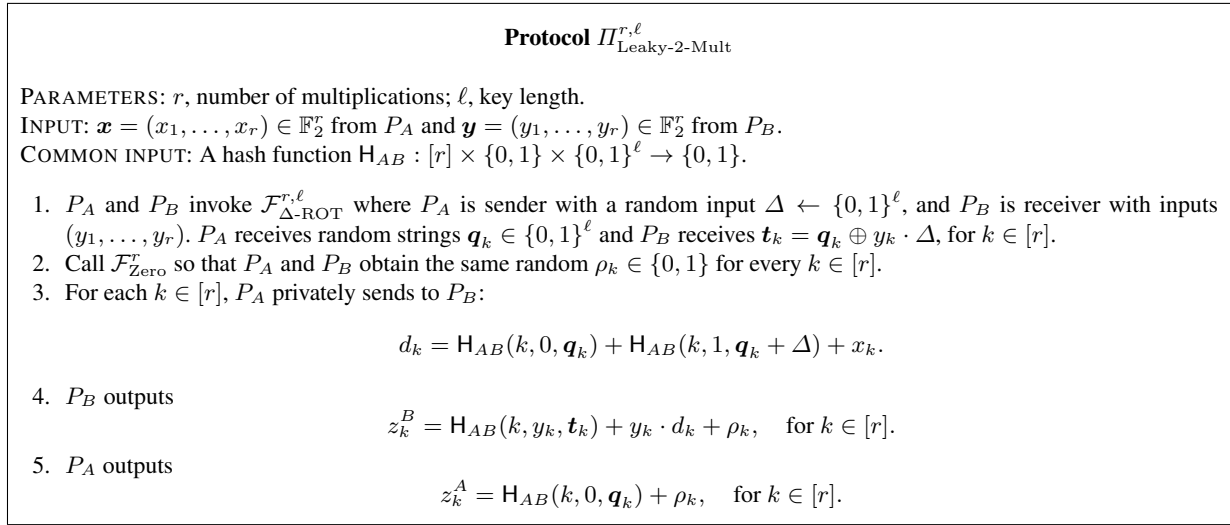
**Protocol $\Pi^{r,\ell}_{\text{Leaky-2-Mult}}$**

PARAMETERS: $r$, number of multiplications; $\ell$, key length.
INPUT: $\boldsymbol{x} = (x_1, \ldots, x_r) \in \mathbb{F}_2^r$ from $P_A$ and $\boldsymbol{y} = (y_1, \ldots, y_r) \in \mathbb{F}_2^r$ from $P_B$.
COMMON INPUT: A hash function $\mathsf{H}_{AB} : [r] \times \{0,1\} \times \{0,1\}^\ell \to \{0,1\}$.

1. $P_A$ and $P_B$ invoke $\mathcal{F}^{r,\ell}_{\Delta\text{-ROT}}$ where $P_A$ is sender with a random input $\Delta \leftarrow \{0,1\}^\ell$, and $P_B$ is receiver with inputs $(y_1, \ldots, y_r)$. $P_A$ receives random strings $\boldsymbol{q}_k \in \{0,1\}^\ell$ and $P_B$ receives $\boldsymbol{t}_k = \boldsymbol{q}_k \oplus y_k \cdot \Delta$, for $k \in [r]$.
2. Call $\mathcal{F}^r_{\text{Zero}}$ so that $P_A$ and $P_B$ obtain the same random $\rho_k \in \{0,1\}$ for every $k \in [r]$.
3. For each $k \in [r]$, $P_A$ privately sends to $P_B$:
$$d_k = \mathsf{H}_{AB}(k, 0, \boldsymbol{q}_k) + \mathsf{H}_{AB}(k, 1, \boldsymbol{q}_k + \Delta) + x_k.$$
4. $P_B$ outputs
$$z_k^B = \mathsf{H}_{AB}(k, y_k, \boldsymbol{t}_k) + y_k \cdot d_k + \rho_k, \quad \text{for } k \in [r].$$
5. $P_A$ outputs
$$z_k^A = \mathsf{H}_{AB}(k, 0, \boldsymbol{q}_k) + \rho_k, \quad \text{for } k \in [r].$$